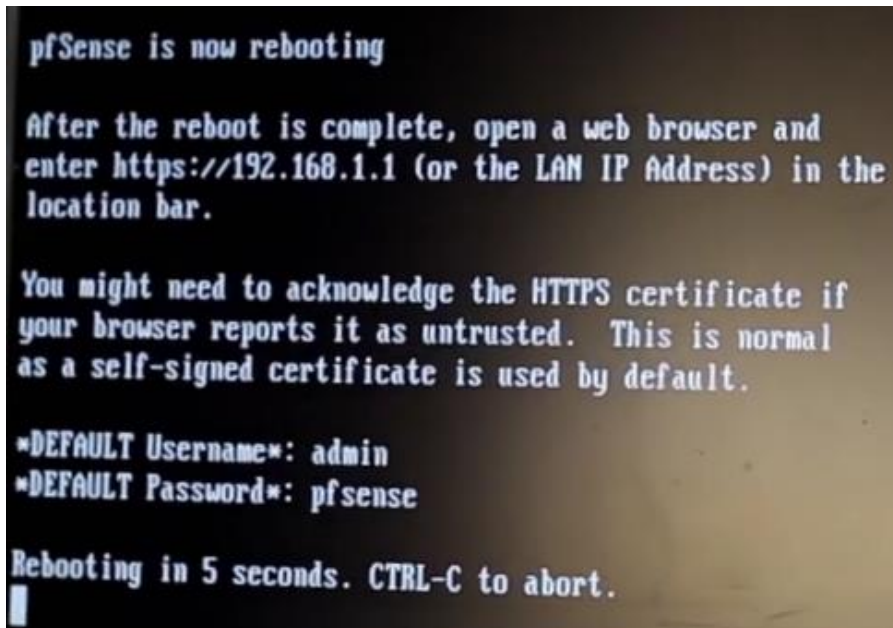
pfSense is now rebooting

After the reboot is complete, open a web browser and enter https://192.168.1.1 (or the LAN IP Address) in the location bar.

You might need to acknowledge the HTTPS certificate if your browser reports it as untrusted. This is normal as a self-signed certificate is used by default.

*DEFAULT Username*: admin
*DEFAULT Password*: pfsense

Rebooting in 5 seconds. CTRL-C to abort.